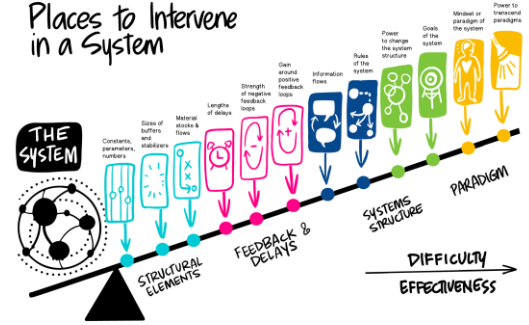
Places to Intervene in a System

THE SYSTEM

Constants, parameters, numbers

Sizes of buffers and stabilizers

Material stocks & flows

Lengths of delays

Strength of negative feedback loops

Gain around positive feedback loops

Information flows

Rules of the system

Power to change the system structure

Goals of the system

Mindset or paradigm of the system

Power to transcend paradigms

STRUCTURAL ELEMENTS

FEEDBACK & DELAYS

SYSTEMS STRUCTURE

PARADIGM

DIFFICULTY

EFFECTIVENESS